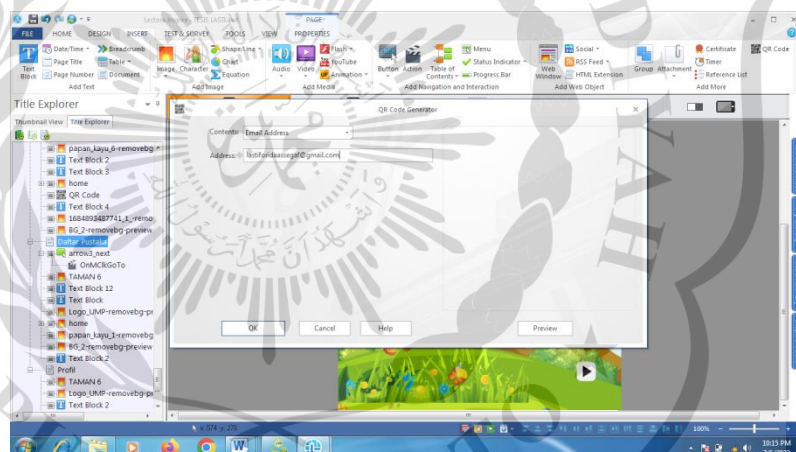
Lectora Inventory - TESIS (ASLI).awp

PAGE

FILE HOME DESIGN INSERT TEST & SURVEY TOOLS VIEW PROPERTIES

Text Block Date/Time Page Title Page Number Breadcrumb Table Document Add Text

Image Character Shape/Line Chart Equation Add Image

Audio Video Flash YouTube Animation Add Media

Button Action Table of Contents Menu Status Indicator Progress Bar Add Navigation and Interaction

Web Window Social RSS Feed HTML Extension Add Web Object

Group Attachment Certificate Timer Reference List Add More

QR Code

Title Explorer

Thumbnail View Title Explorer

papan_kayu_6-removebg
Text Block 2
Text Block 3
home
QR Code
Text Block 4
1684893487741_1_remo
BG_2-removebg-preview
Daftar Pustaka
arrow3_next
OnMClkGoTo
TAMAN 6
Text Block 12
Text Block
Logo_UMP-removebg-pr
home
papan_kayu_1-removebg
BG_2-removebg-preview
Text Block 2
Profil
TAMAN 6
Logo_UMP-removebg-pr
Text Block 2

QR Code Generator

Contents: Email Address

Address: fatifondaasegaf@gmail.com

OK Cancel Help Preview

x: 974 y: 278

100%

10:15 PM